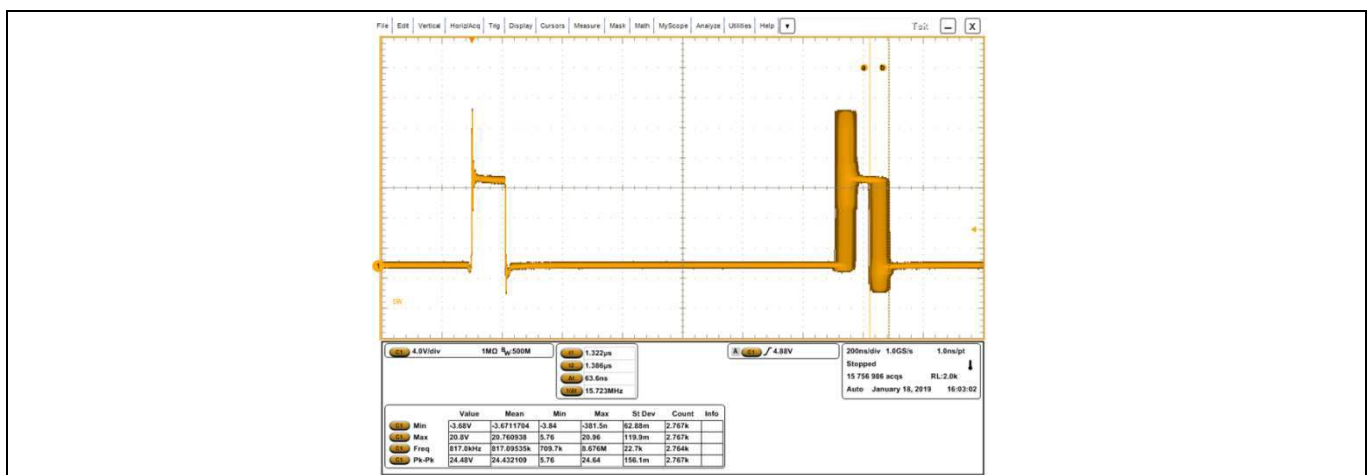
File Edit Vertical Horiz/Acq Trig Display Cursors Measure Mask Math MyScope Analyze Utilities Help ▾

Tek

a b

C1 4.0V/div 1MΩ $B_W$:500M

t1 1.322µs
t2 1.386µs
Δt 63.6ns
1/Δt 15.723MHz

A C1 ∫ 4.88V

200ns/div 1.0GS/s 1.0ns/pt
Stopped
15 756 986 acqs RL:2.0k
Auto January 18, 2019 16:03:02

| | Value | Mean | Min | Max | St Dev | Count | Info |
|---|---|---|---|---|---|---|---|
| C1 Min | -3.68V | -3.6711704 | -3.84 | -381.5n | 62.88m | 2.767k | |
| C1 Max | 20.8V | 20.760938 | 5.76 | 20.96 | 119.9m | 2.767k | |
| C1 Freq | 817.0kHz | 817.09535k | 709.7k | 8.676M | 22.7k | 2.764k | |
| C1 Pk-Pk | 24.48V | 24.432109 | 5.76 | 24.64 | 156.1m | 2.767k | |